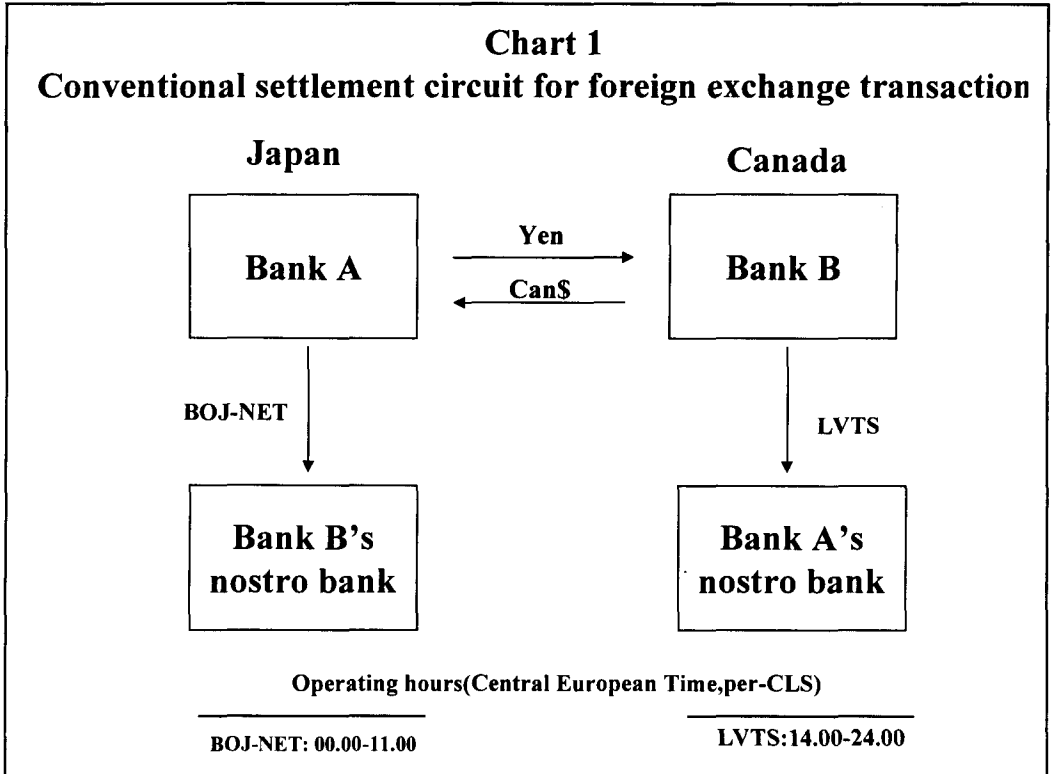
Chart 1
Conventional settlement circuit for foreign exchange transaction

Japan

Canada

Bank A

Yen

Can$

Bank B

BOJ-NET

LVTS

Bank B's nostro bank

Bank A's nostro bank

Operating hours(Central European Time,per-CLS)

BOJ-NET: 00.00-11.00

LVTS:14.00-24.00